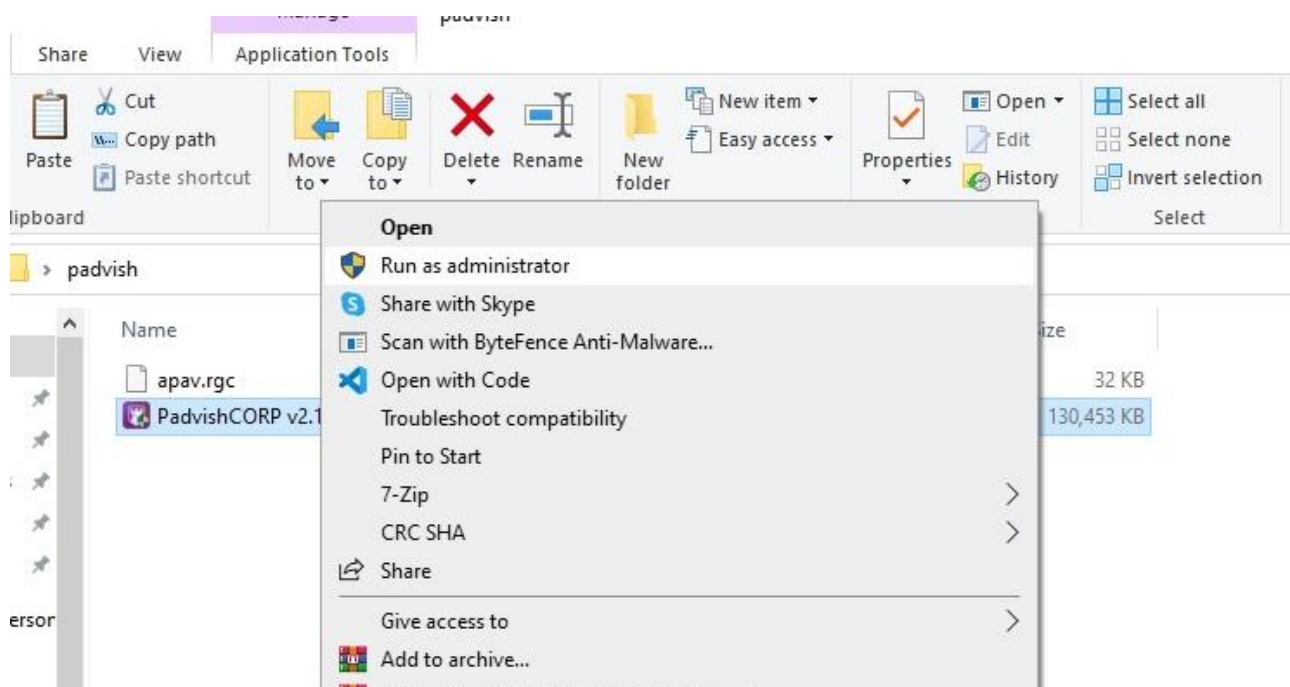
Manage padvish

Share View Application Tools

Paste
Cut
Copy path
Paste shortcut
lipboard

Move to
Copy to
Delete
Rename

New item
Easy access
New folder

Properties
Open
Edit
History

Select all
Select none
Invert selection
Select

> padvish

Name
apav.rgc
PadvishCORP v2.1

ize
32 KB
130,453 KB

ersor

Open
Run as administrator
Share with Skype
Scan with ByteFence Anti-Malware...
Open with Code
Troubleshoot compatibility
Pin to Start
7-Zip
CRC SHA
Share
Give access to
Add to archive...